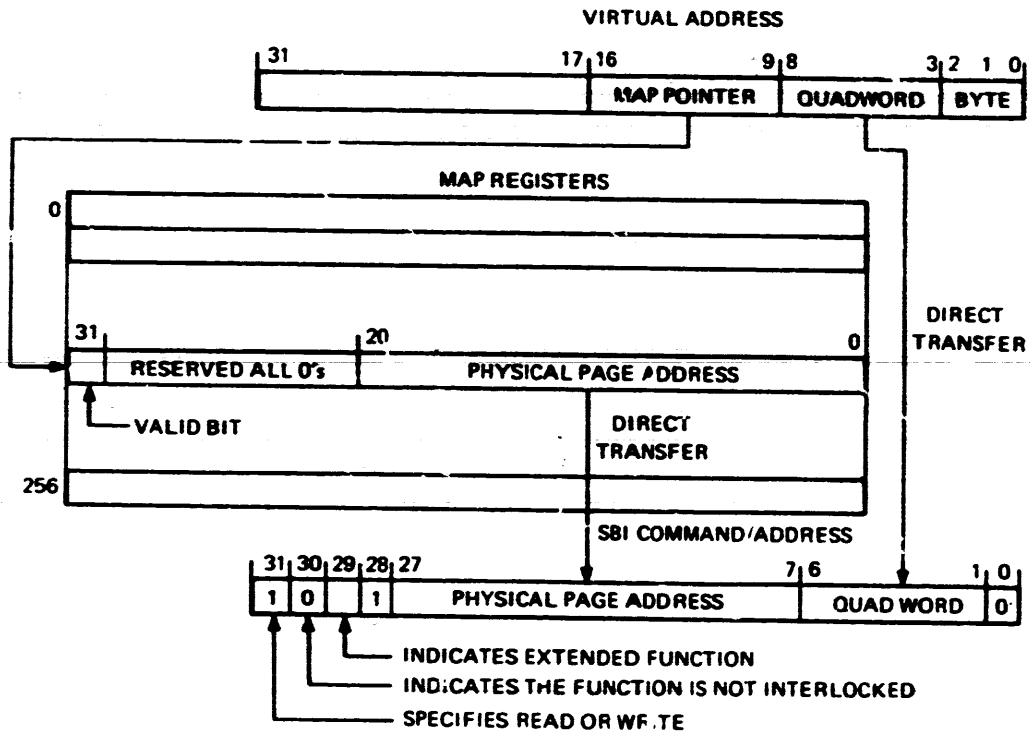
VIRTUAL ADDRESS

31 17 16 9 8 3 2 1 0

MAP POINTER QUADWORD BYTE

MAP REGISTERS

0

31 20 0

RESERVED ALL 0's PHYSICAL PAGE ADDRESS

VALID BIT

DIRECT TRANSFER

DIRECT TRANSFER

256

SBI COMMAND/ADDRESS

31 30 29 28 27 7 6 1 0

1 0 1 PHYSICAL PAGE ADDRESS QUAD WORD 0

INDICATES EXTENDED FUNCTION

INDICATES THE FUNCTION IS NOT INTERLOCKED

SPECIFIES READ OR WR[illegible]TE